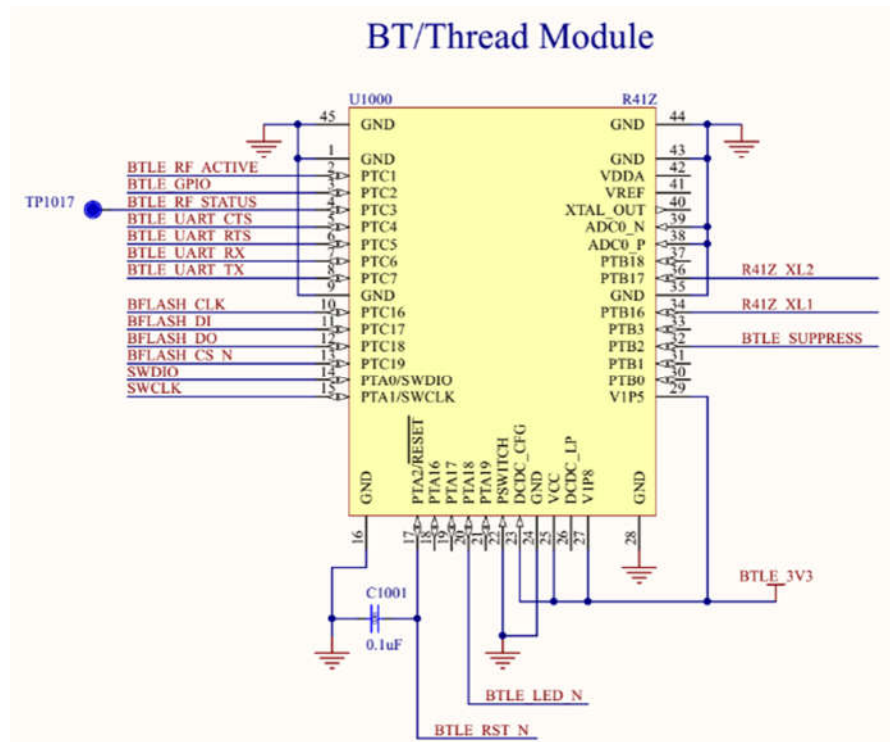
BT/Thread Module

U1000
R41Z

45 GND
1 GND
2 PTC1
3 PTC2
4 PTC3
5 PTC4
6 PTC5
7 PTC6
8 PTC7
9 GND
10 PTC16
11 PTC17
12 PTC18
13 PTC19
14 PTA0/SWDIO
15 PTA1/SWCLK

BTLE_RF_ACTIVE
BTLE_GPIO
BTLE_RF_STATUS
BTLE_UART_CTS
BTLE_UART_RTS
BTLE_UART_RX
BTLE_UART_TX
TP1017
BFLASH_CLK
BFLASH_DI
BFLASH_DO
BFLASH_CS_N
SWDIO
SWCLK

GND 44
GND 43
VDDA 42
VREF 41
XTAL_OUT 40
ADC0_N 39
ADC0_P 38
PTB18 37
PTB17 36
GND 35
PTB16 34
PTB3 33
PTB2 32
PTB1 31
PTB0 30
V1P5 29

R41Z_XL2
R41Z_XL1
BTLE_SUPPRESS

GND 16
PTA2/$\overline{RESET}$ 17
PTA16 18
PTA17 19
PTA18 20
PTA19 21
PSWITCH 22
DCDC_CFG 23
GND 24
VCC 25
DCDC_LP 26
V1P8 27
GND 28

C1001
0.1uF
BTLE_3V3
BTLE_LED_N
BTLE_RST_N